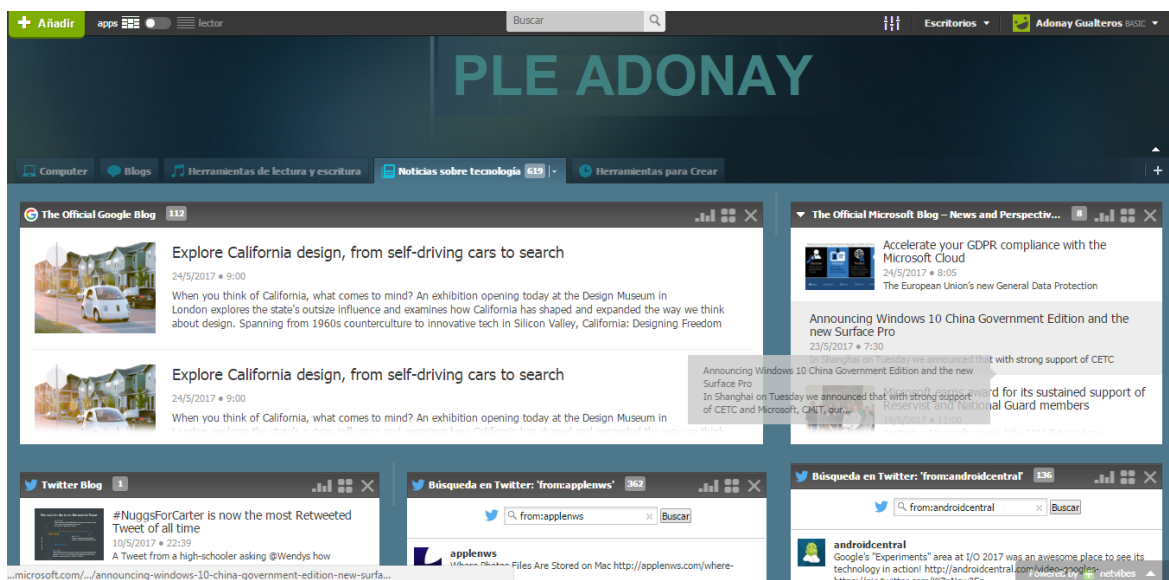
Añadir apps lector Buscar Escritorios Adonay Gualteros BASIC

PLE ADONAY

Computer Blogs Herramientas de lectura y escritura Noticias sobre tecnología 619 Herramientas para Crear

The Official Google Blog 112

Explore California design, from self-driving cars to search
24/5/2017 • 9:00
When you think of California, what comes to mind? An exhibition opening today at the Design Museum in London explores the state's outsize influence and examines how California has shaped and expanded the way we think about design. Spanning from 1960s counterculture to innovative tech in Silicon Valley, California: Designing Freedom

Explore California design, from self-driving cars to search
24/5/2017 • 9:00
When you think of California, what comes to mind? An exhibition opening today at the Design Museum in

The Official Microsoft Blog – News and Perspectiv... 8

Accelerate your GDPR compliance with the Microsoft Cloud
24/5/2017 • 8:05
The European Union's new General Data Protection

Announcing Windows 10 China Government Edition and the new Surface Pro
23/5/2017 • 7:30
In Shanghai on Tuesday we announced that with strong support of CETC

Announcing Windows 10 China Government Edition and the new Surface Pro
In Shanghai on Tuesday we announced that with strong support of CETC and Microsoft, CMIT, our...

Microsoft earns award for its sustained support of Reservist and National Guard members

Twitter Blog 1

#NuggsForCarter is now the most Retweeted Tweet of all time
10/5/2017 • 22:39
A Tweet from a high-schooler asking @Wendys how

Búsqueda en Twitter: 'from:applenws' 362
from:applenws Buscar
applenws
Where Photos Files Are Stored on Mac http://applenws.com/where-

Búsqueda en Twitter: 'from:androidcentral' 136
from:androidcentral Buscar
androidcentral
Google's "Experiments" area at I/O 2017 was an awesome place to see its technology in action! http://androidcentral.com/video-googles-

microsoft.com/.../announcing-windows-10-china-government-edition-new-surfa...
Powered by netvibes